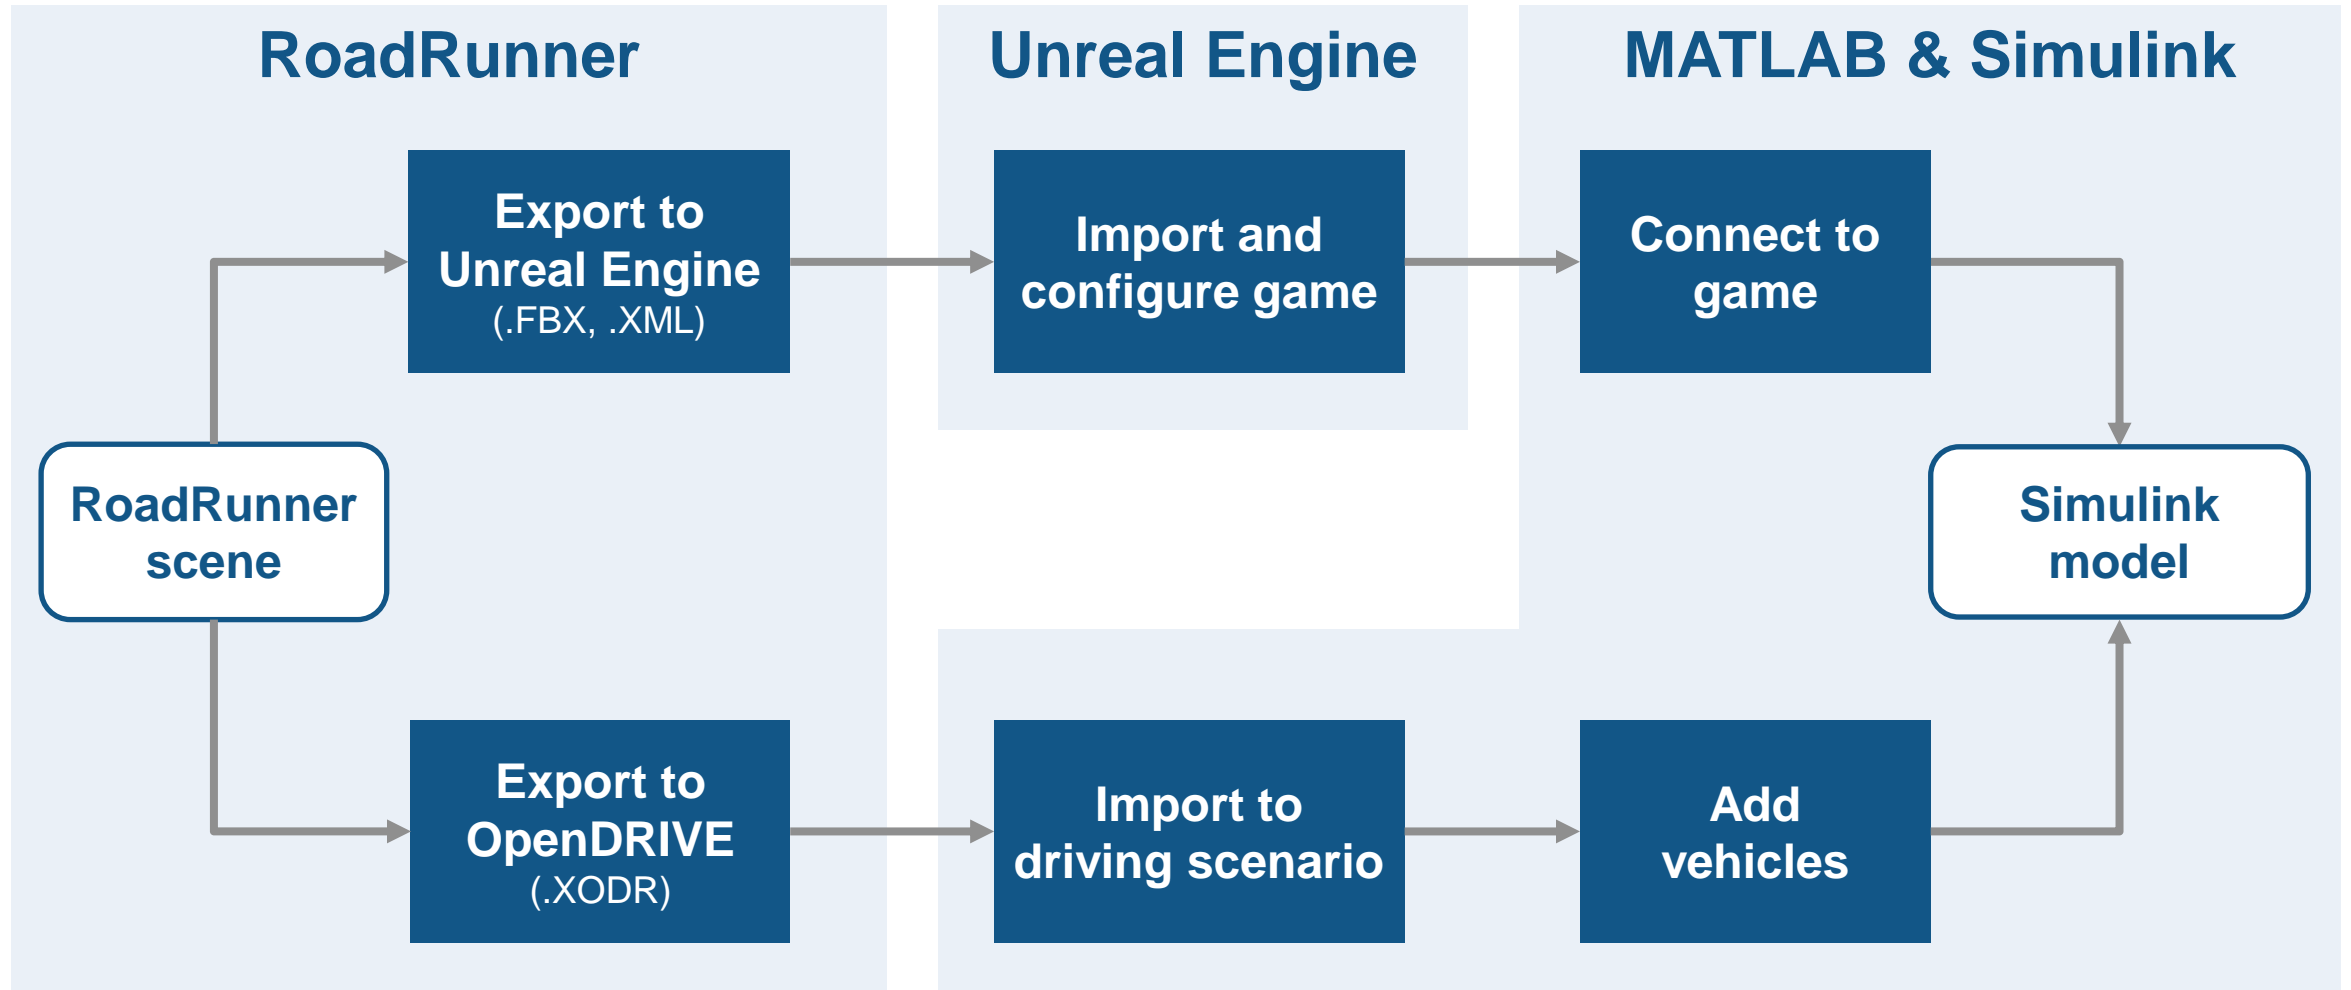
RoadRunner

Unreal Engine

MATLAB & Simulink

Export to Unreal Engine (.FBX, .XML)

Import and configure game

Connect to game

RoadRunner scene

Simulink model

Export to OpenDRIVE (.XODR)

Import to driving scenario

Add vehicles